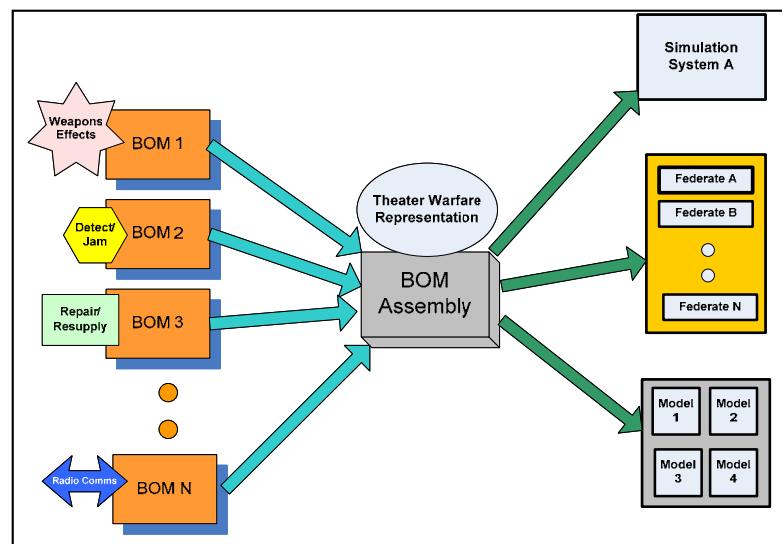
Weapons Effects
BOM 1
Detect/ Jam
BOM 2
Repair/ Resupply
BOM 3
Radio Comms
BOM N
Theater Warfare Representation
BOM Assembly
Simulation System A
Federate A
Federate B
Federate N
Model 1
Model 2
Model 3
Model 4